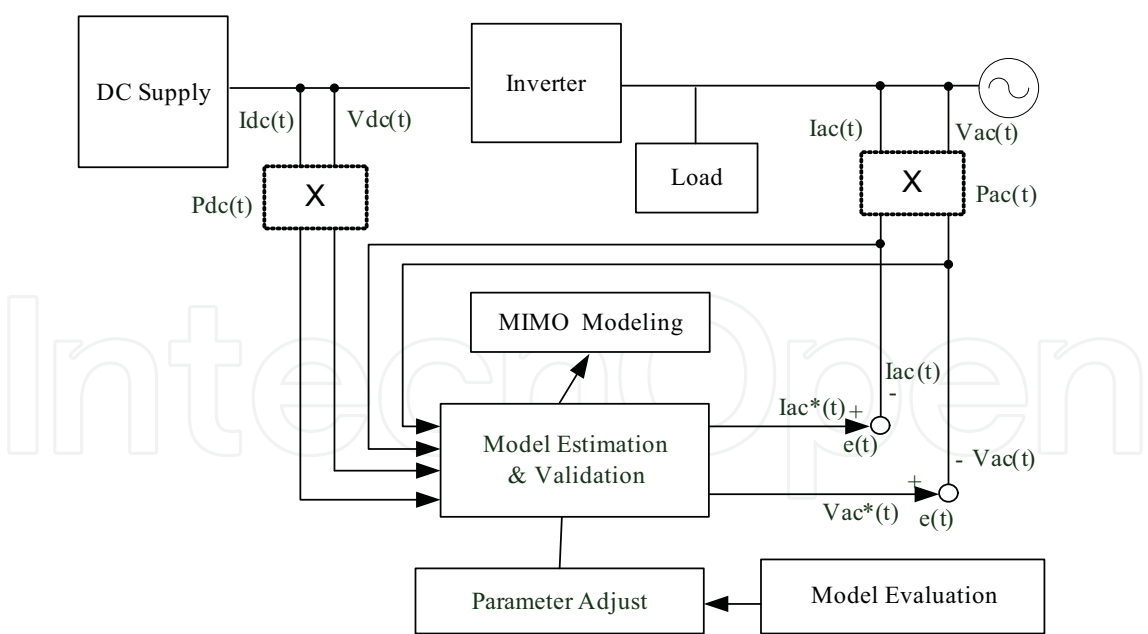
DC Supply

Inverter

Idc(t)

Vdc(t)

Iac(t)

Vac(t)

Load

X

Pdc(t)

X

Pac(t)

MIMO Modeling

Iac(t)

-

Iac*(t)

+

Model Estimation & Validation

e(t)

- Vac(t)

+

Vac*(t)

e(t)

Parameter Adjust

Model Evaluation

IntechOpen